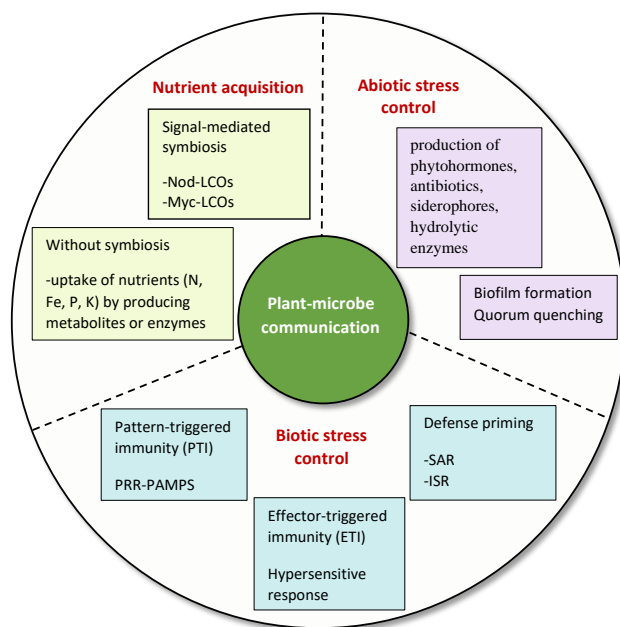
Nutrient acquisition

Signal-mediated symbiosis

-Nod-LCOs
-Myc-LCOs

Without symbiosis

-uptake of nutrients (N, Fe, P, K) by producing metabolites or enzymes

Abiotic stress control

production of phytohormones, antibiotics, siderophores, hydrolytic enzymes

Biofilm formation
Quorum quenching

Plant-microbe communication

Pattern-triggered immunity (PTI)

PRR-PAMPS

Biotic stress control

Defense priming

-SAR
-ISR

Effector-triggered immunity (ETI)

Hypersensitive response